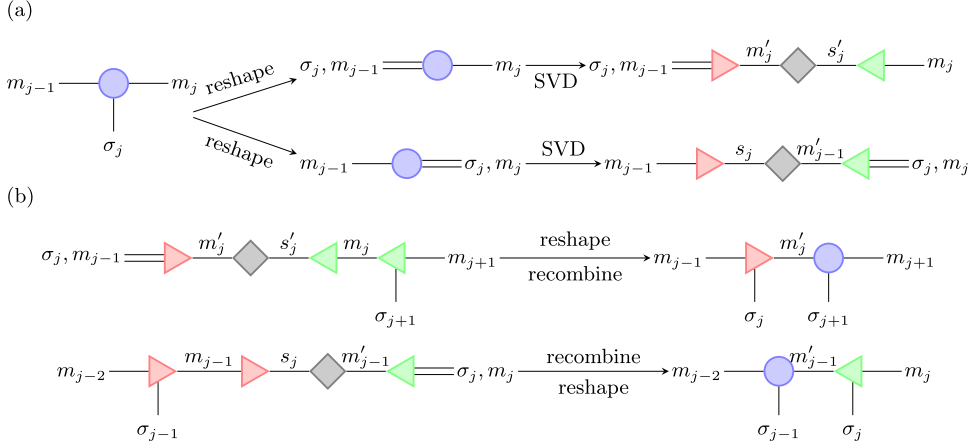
(a)

$m_{j-1}$ $m_j$ $\sigma_j$ reshape $\sigma_j, m_{j-1}$ $m_j$ SVD $\sigma_j, m_{j-1}$ $m'_j$ $s'_j$ $m_j$

reshape $m_{j-1}$ $\sigma_j, m_j$ SVD $m_{j-1}$ $s_j$ $m'_{j-1}$ $\sigma_j, m_j$

(b)

$\sigma_j, m_{j-1}$ $m'_j$ $s'_j$ $m_j$ $m_{j+1}$ $\sigma_{j+1}$ reshape recombine $m_{j-1}$ $m'_j$ $m_{j+1}$ $\sigma_j$ $\sigma_{j+1}$

$m_{j-2}$ $m_{j-1}$ $s_j$ $m'_{j-1}$ $\sigma_j, m_j$ $\sigma_{j-1}$ recombine reshape $m_{j-2}$ $m'_{j-1}$ $m_j$ $\sigma_{j-1}$ $\sigma_j$